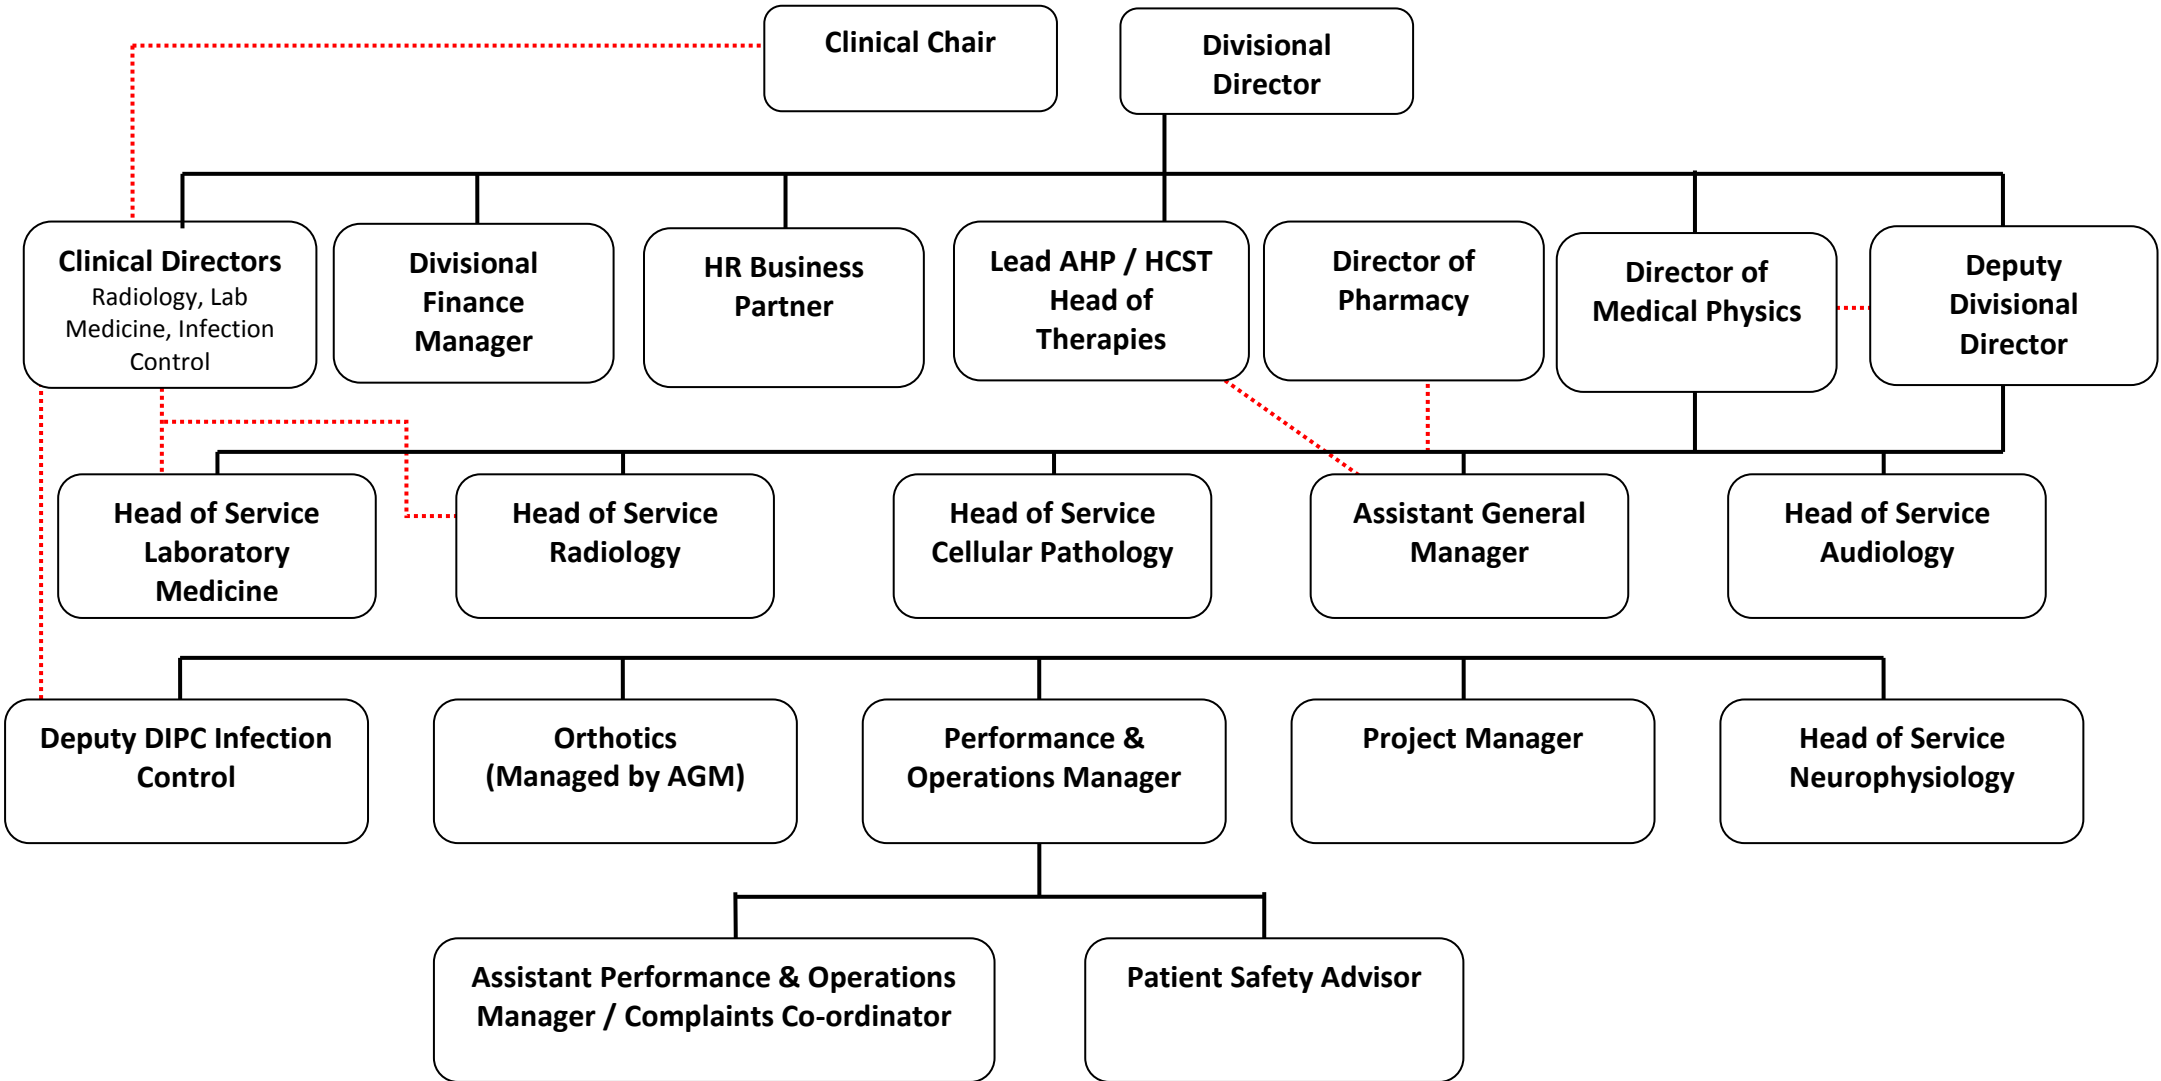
Clinical Chair

Divisional Director

Clinical Directors
Radiology, Lab Medicine, Infection Control

Divisional Finance Manager

HR Business Partner

Lead AHP / HCST Head of Therapies

Director of Pharmacy

Director of Medical Physics

Deputy Divisional Director

Head of Service Laboratory Medicine

Head of Service Radiology

Head of Service Cellular Pathology

Assistant General Manager

Head of Service Audiology

Deputy DIPC Infection Control

Orthotics (Managed by AGM)

Performance & Operations Manager

Project Manager

Head of Service Neurophysiology

Assistant Performance & Operations Manager / Complaints Co-ordinator

Patient Safety Advisor